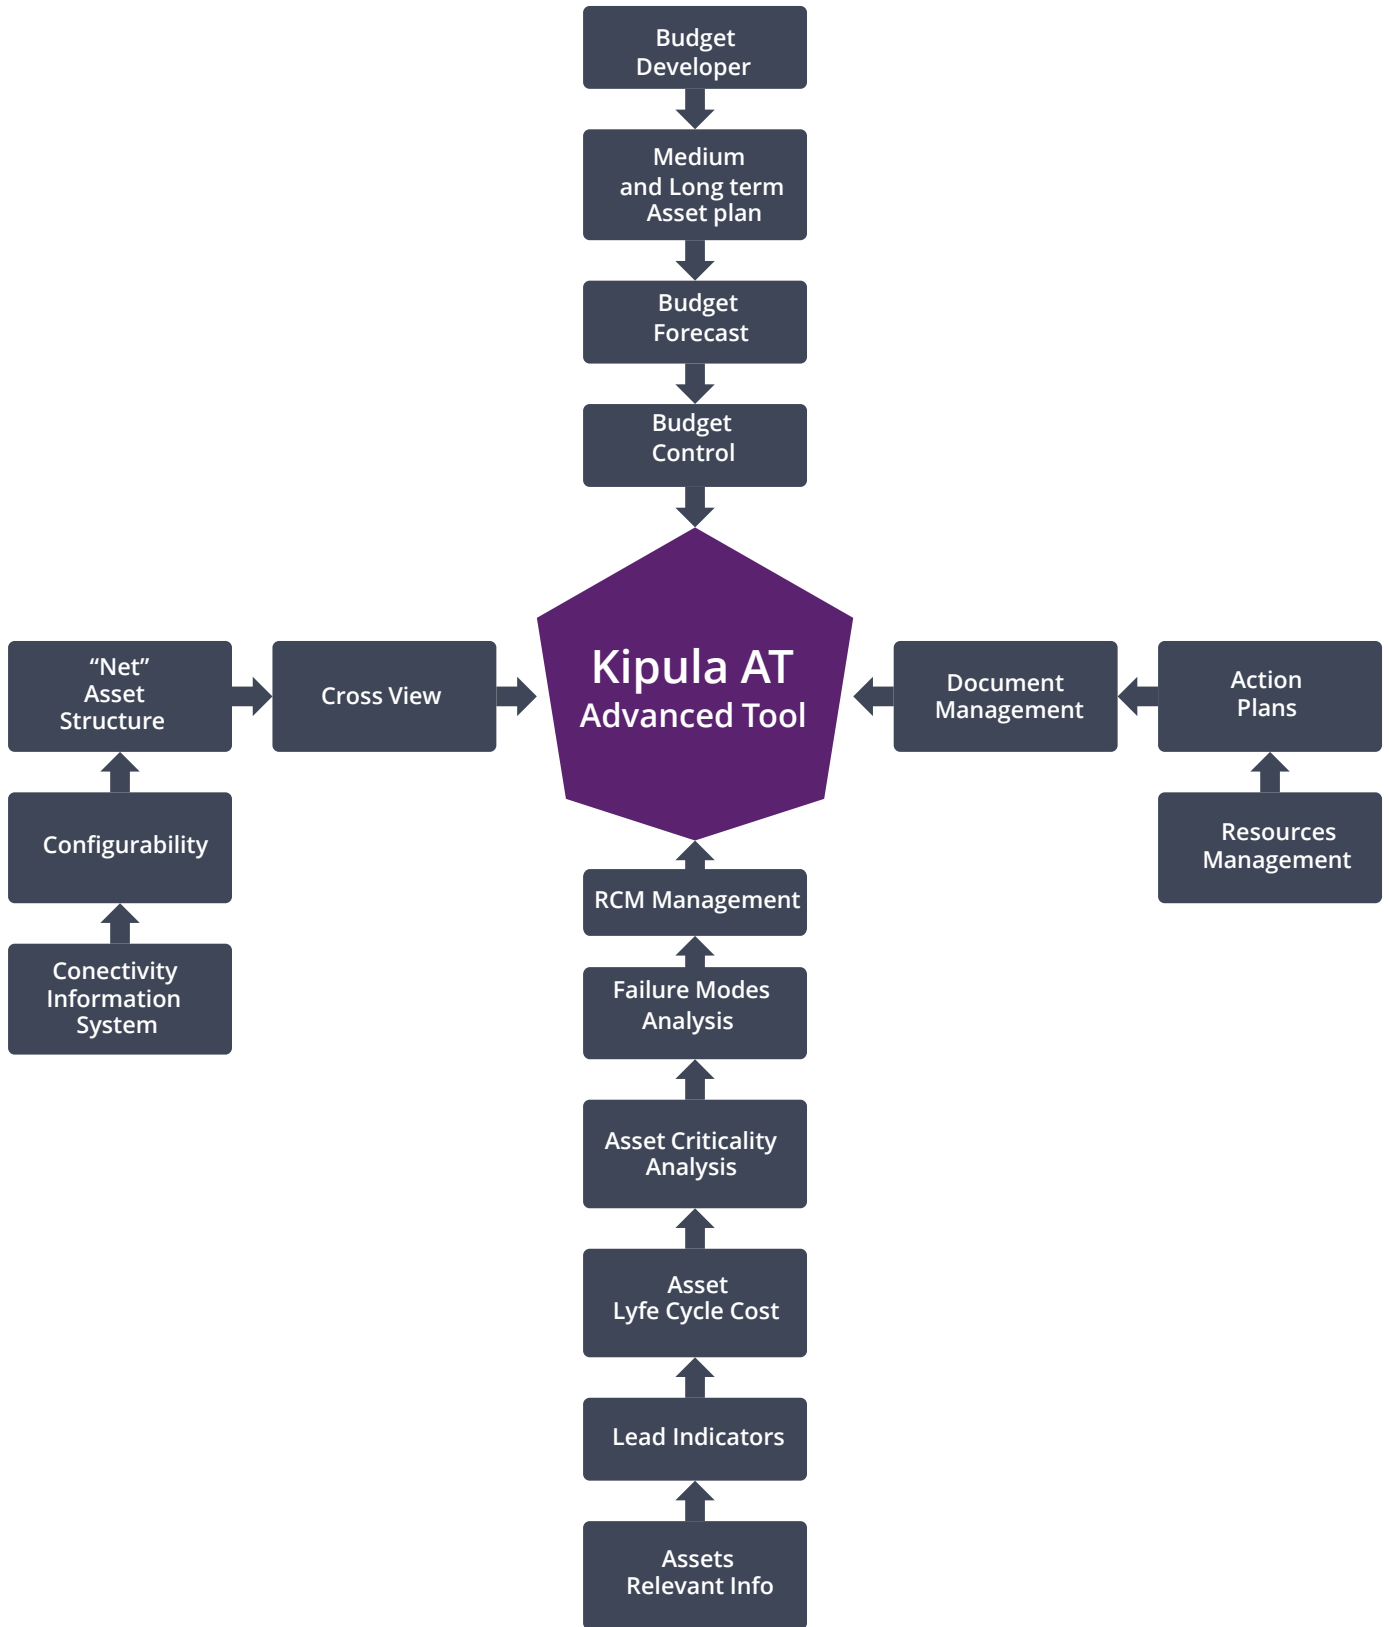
Budget Developer

Medium and Long term Asset plan

Budget Forecast

Budget Control

“Net” Asset Structure

Cross View

Kipula AT
Advanced Tool

Document Management

Action Plans

Configurability

Resources Management

Conectivity Information System

RCM Management

Failure Modes Analysis

Asset Criticality Analysis

Asset Lyfe Cycle Cost

Lead Indicators

Assets Relevant Info